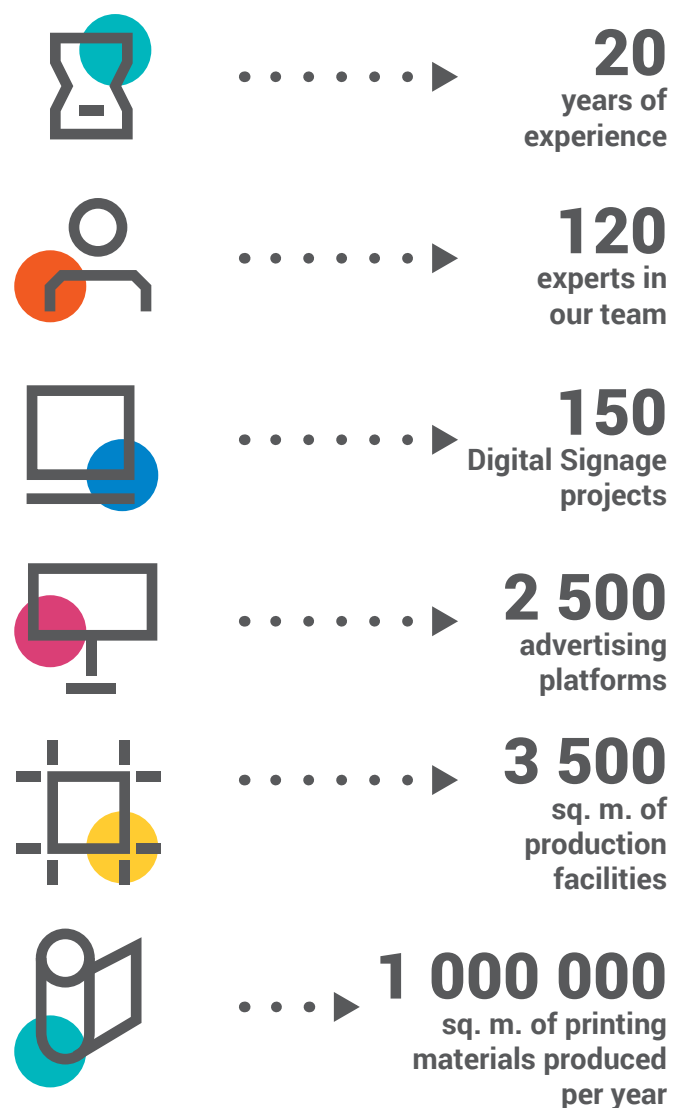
20
years of experience

120
experts in our team

150
Digital Signage projects

2 500
advertising platforms

3 500
sq. m. of production facilities

1 000 000
sq. m. of printing materials produced per year